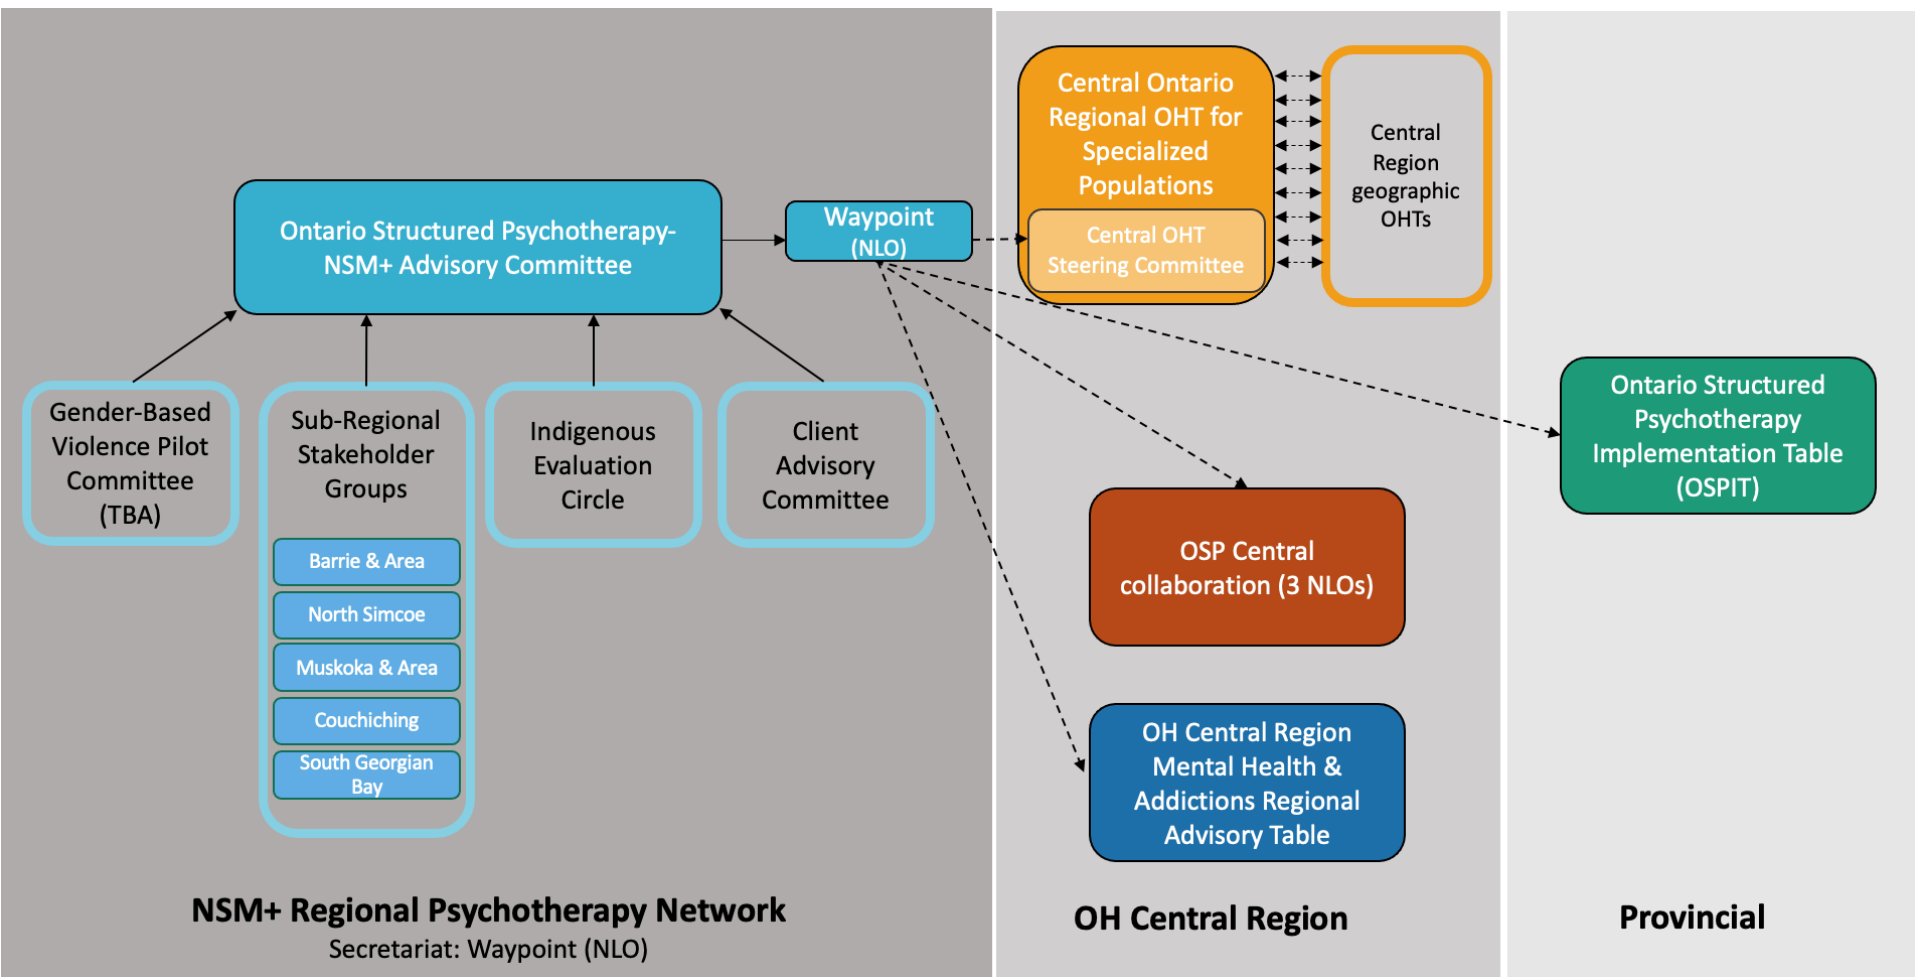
Ontario Structured Psychotherapy-NSM+ Advisory Committee

Waypoint (NLO)

Gender-Based Violence Pilot Committee (TBA)

Sub-Regional Stakeholder Groups

Barrie & Area

North Simcoe

Muskoka & Area

Couchiching

South Georgian Bay

Indigenous Evaluation Circle

Client Advisory Committee

NSM+ Regional Psychotherapy Network
Secretariat: Waypoint (NLO)

Central Ontario Regional OHT for Specialized Populations

Central OHT Steering Committee

Central Region geographic OHTs

OSP Central collaboration (3 NLOs)

OH Central Region Mental Health & Addictions Regional Advisory Table

OH Central Region

Ontario Structured Psychotherapy Implementation Table (OSPIT)

Provincial